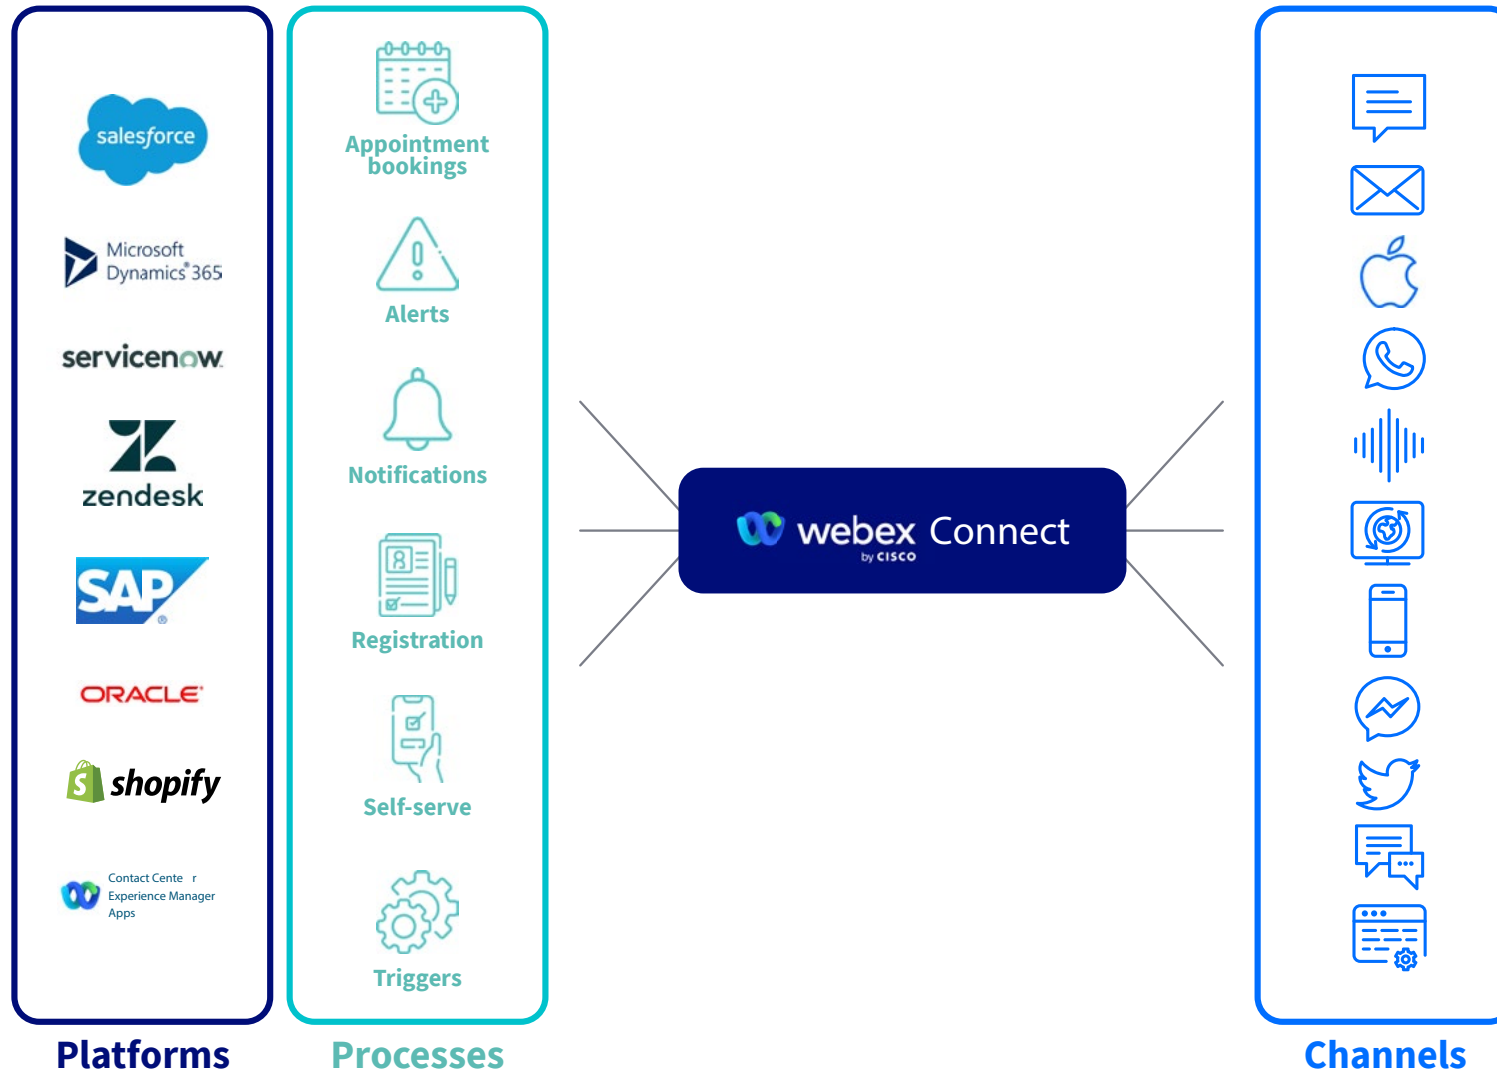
salesforce

Microsoft Dynamics 365

servicenow

zendesk

SAP

ORACLE

shopify

Contact Cente r Experience Manager Apps

Platforms

Appointment bookings

Alerts

Notifications

Registration

Self-serve

Triggers

Processes

webex Connect by cisco

Channels